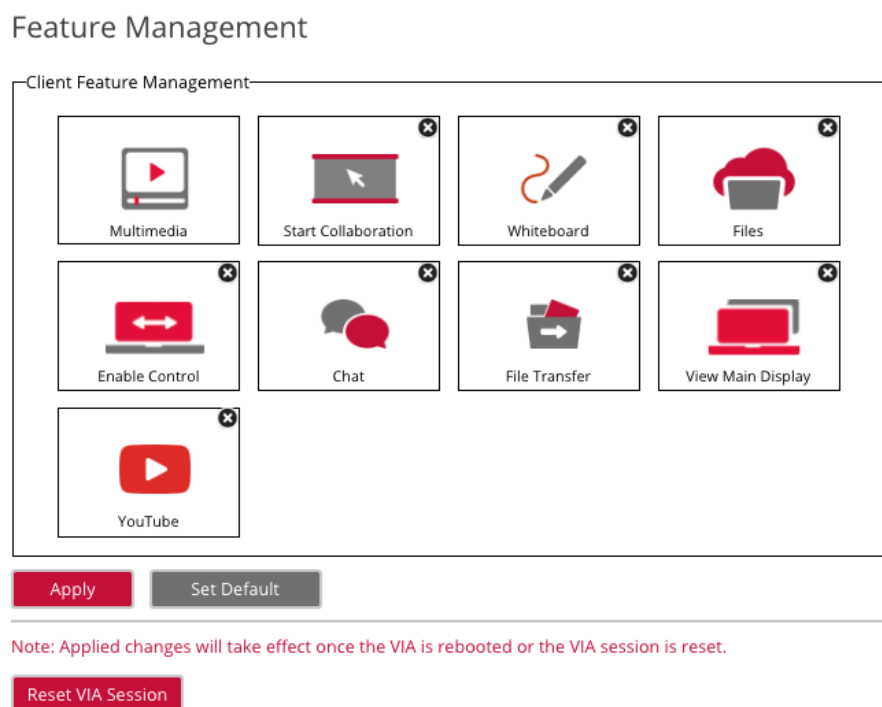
Feature Management

Client Feature Management

Multimedia

Start Collaboration

Whiteboard

Files

Enable Control

Chat

File Transfer

View Main Display

YouTube

Apply

Set Default

Note: Applied changes will take effect once the VIA is rebooted or the VIA session is reset.

Reset VIA Session